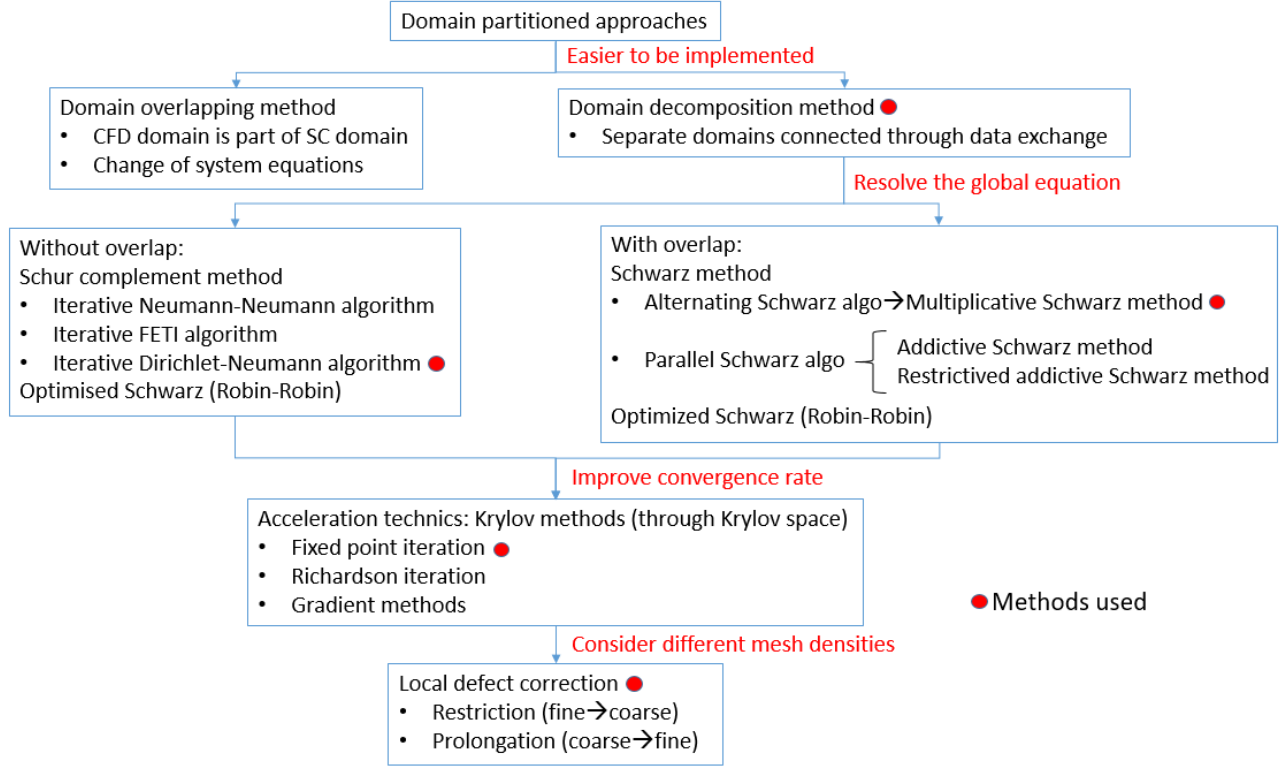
Domain partitioned approaches

Easier to be implemented

Domain overlapping method
• CFD domain is part of SC domain
• Change of system equations

Domain decomposition method
• Separate domains connected through data exchange

Resolve the global equation

Without overlap:
Schur complement method
• Iterative Neumann-Neumann algorithm
• Iterative FETI algorithm
• Iterative Dirichlet-Neumann algorithm
Optimised Schwarz (Robin-Robin)

With overlap:
Schwarz method
• Alternating Schwarz algo→Multiplicative Schwarz method
• Parallel Schwarz algo
Addictive Schwarz method
Restrictived addictive Schwarz method
Optimized Schwarz (Robin-Robin)

Improve convergence rate

Acceleration technics: Krylov methods (through Krylov space)
• Fixed point iteration
• Richardson iteration
• Gradient methods

Methods used

Consider different mesh densities

Local defect correction
• Restriction (fine→coarse)
• Prolongation (coarse→fine)